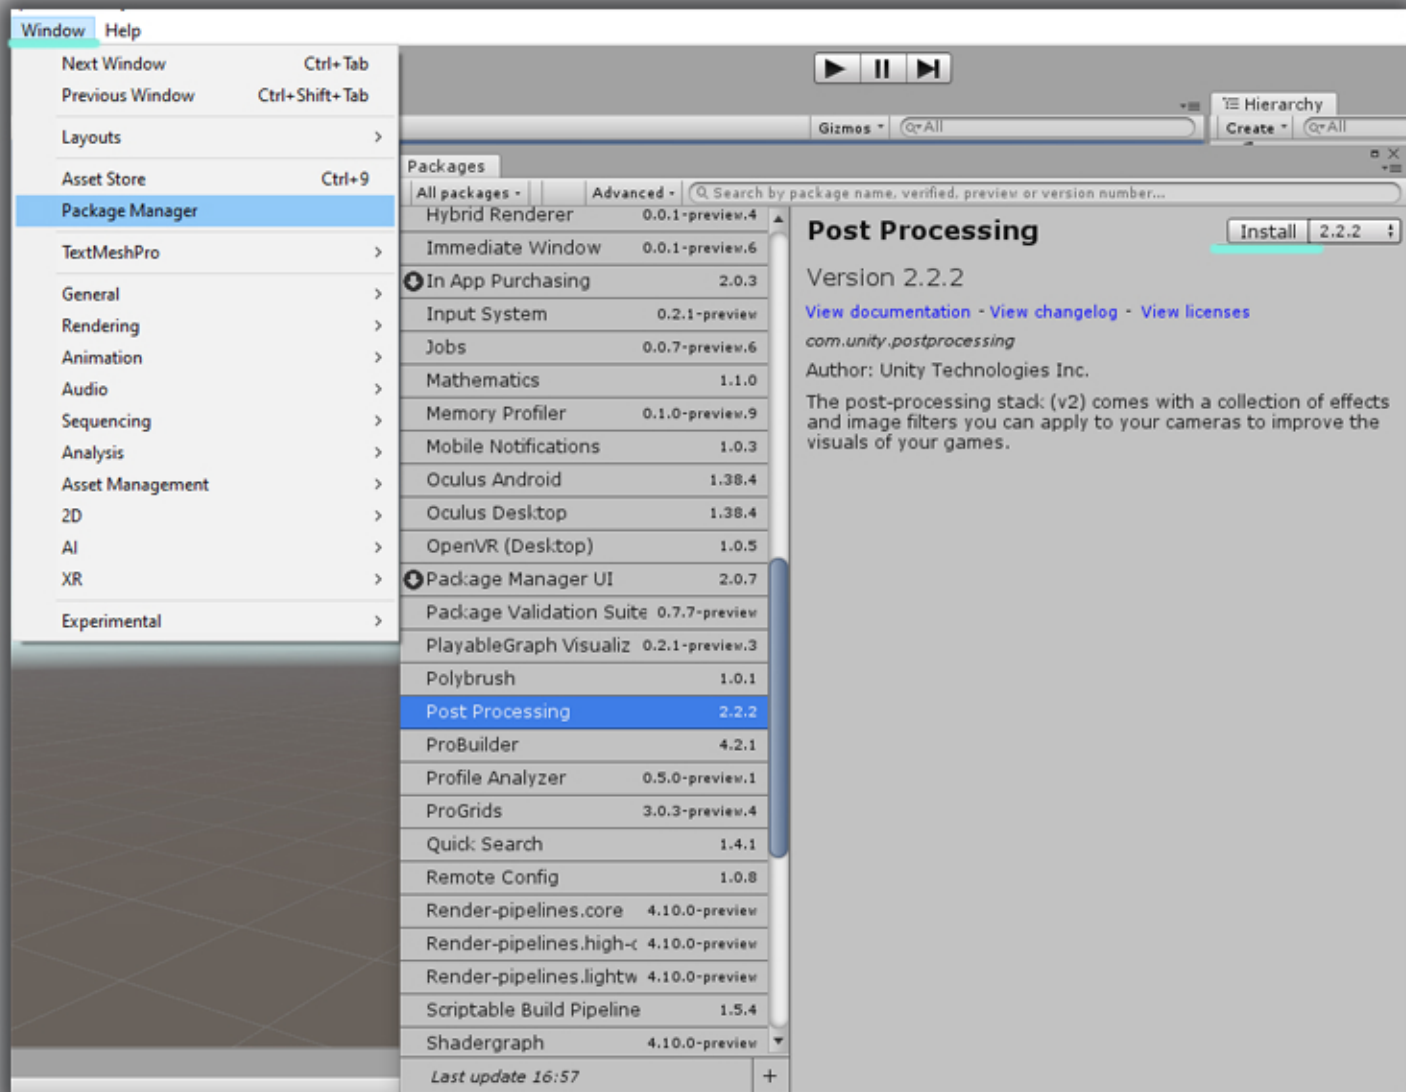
Window Help

Next Window Ctrl+Tab
Previous Window Ctrl+Shift+Tab
Layouts >
Asset Store Ctrl+9
Package Manager
TextMeshPro >
General >
Rendering >
Animation >
Audio >
Sequencing >
Analysis >
Asset Management >
2D >
AI >
XR >
Experimental >

Gizmos All
Hierarchy
Create All

Packages
All packages Advanced Search by package name, verified, preview or version number...

| | |
|---|---|
| Hybrid Renderer | 0.0.1-preview.4 |
| Immediate Window | 0.0.1-preview.6 |
| In App Purchasing | 2.0.3 |
| Input System | 0.2.1-preview |
| Jobs | 0.0.7-preview.6 |
| Mathematics | 1.1.0 |
| Memory Profiler | 0.1.0-preview.9 |
| Mobile Notifications | 1.0.3 |
| Oculus Android | 1.38.4 |
| Oculus Desktop | 1.38.4 |
| OpenVR (Desktop) | 1.0.5 |
| Package Manager UI | 2.0.7 |
| Package Validation Suite | 0.7.7-preview |
| PlayableGraph Visualiz | 0.2.1-preview.3 |
| Polybrush | 1.0.1 |
| Post Processing | 2.2.2 |
| ProBuilder | 4.2.1 |
| Profile Analyzer | 0.5.0-preview.1 |
| ProGrids | 3.0.3-preview.4 |
| Quick Search | 1.4.1 |
| Remote Config | 1.0.8 |
| Render-pipelines.core | 4.10.0-preview |
| Render-pipelines.high-c | 4.10.0-preview |
| Render-pipelines.lightw | 4.10.0-preview |
| Scriptable Build Pipeline | 1.5.4 |
| Shadergraph | 4.10.0-preview |

Last update 16:57 +

Post Processing
Install 2.2.2
Version 2.2.2
View documentation - View changelog - View licenses
com.unity.postprocessing
Author: Unity Technologies Inc.
The post-processing stack (v2) comes with a collection of effects and image filters you can apply to your cameras to improve the visuals of your games.